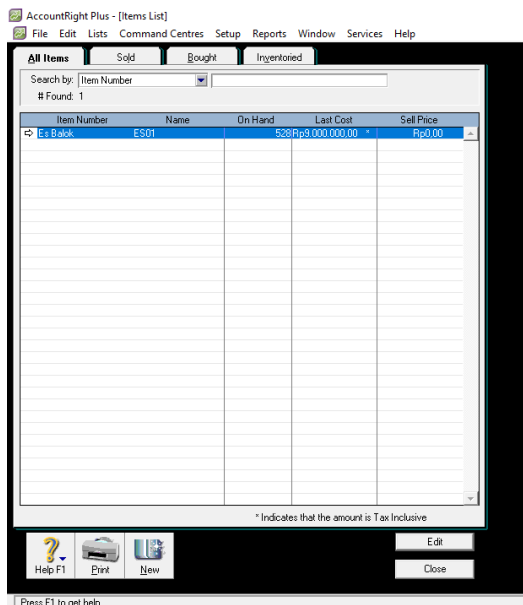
AccountRight Plus - [Items List]

File Edit Lists Command Centres Setup Reports Window Services Help

All Items | Sold | Bought | Inventoried

Search by: Item Number

# Found: 1

| Item Number | Name | On Hand | Last Cost | Sell Price |
|---|---|---|---|---|
| Es Balok | ES01 | 528 | Rp9.000.000,00 * | Rp0,00 |

* Indicates that the amount is Tax Inclusive

Edit

Close

Help F1 Print New

Press F1 to get help.